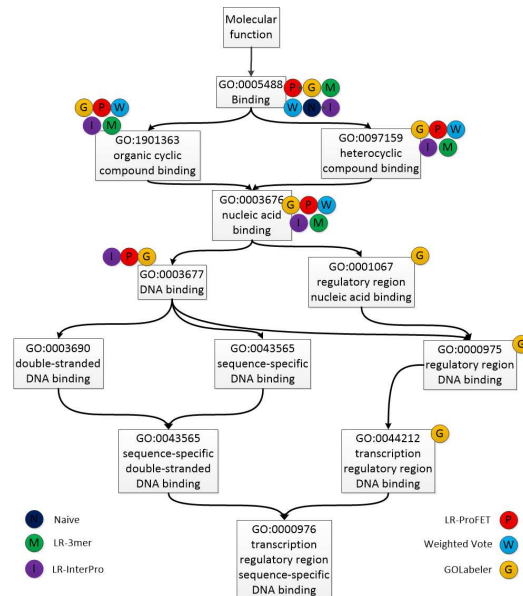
Molecular function

GO:0005488 Binding
P G M
W N I

G P W
I M

GO:1901363 organic cyclic compound binding

GO:0097159 heterocyclic compound binding
G P W
I M

GO:0003676 nucleic acid binding
G P W
I M

I P G

GO:0003677 DNA binding

G
GO:0001067 regulatory region nucleic acid binding

GO:0003690 double-stranded DNA binding

GO:0043565 sequence-specific DNA binding

GO:0000975 regulatory region DNA binding
G

GO:0043565 sequence-specific double-stranded DNA binding

GO:0044212 transcription regulatory region DNA binding
G

N Naive
M LR-3mer
I LR-InterPro

GO:0000976 transcription regulatory region sequence-specific DNA binding

LR-ProFET P
Weighted Vote W
GOLabeler G